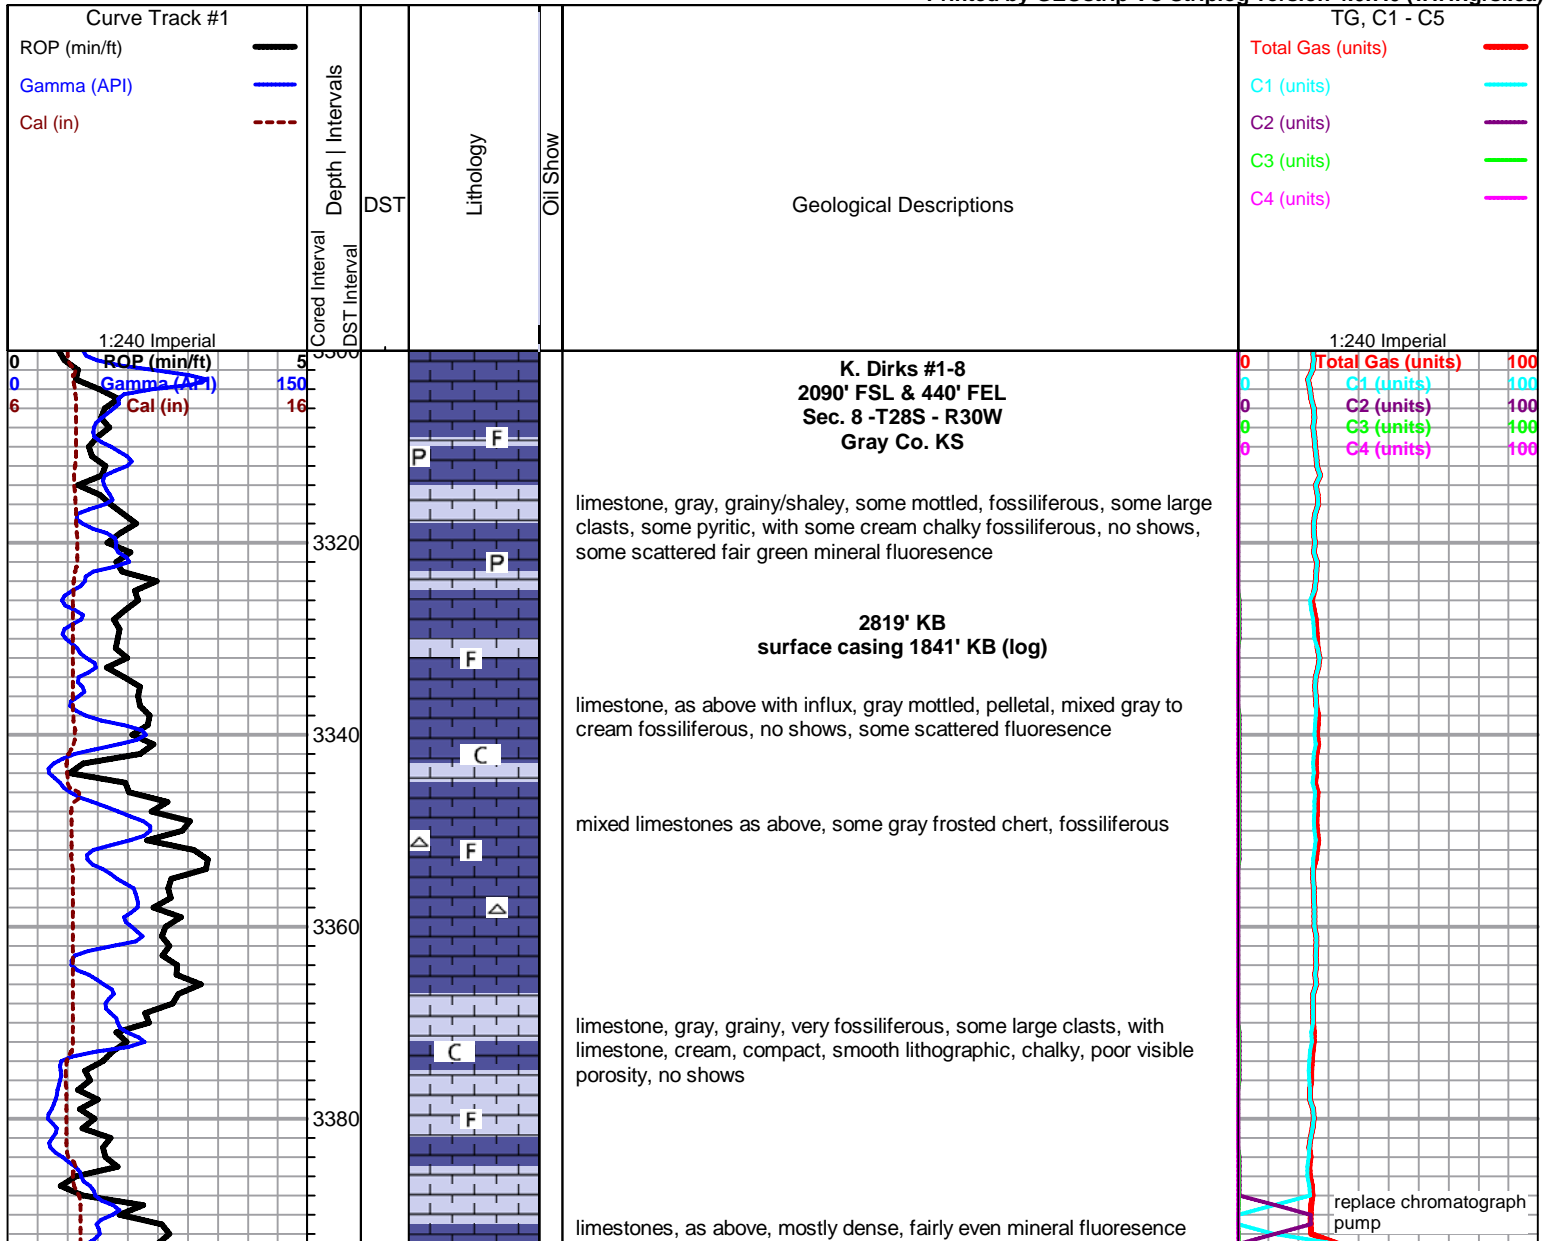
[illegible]

Curve Track #1
ROP (min/ft)
Gamma (API)
Cal (in)
1:240 Imperial

Cored Interval
Depth | Intervals
DST Interval
DST
Lithology
Oil Show
Geological Descriptions

TG, C1 - C5
Total Gas (units)
C1 (units)
C2 (units)
C3 (units)
C4 (units)
1:240 Imperial

0 ROP (min/ft) 5
0 Gamma (API) 150
6 Cal (in) 16

3300
3320
3340
3360
3380

F
P
P
F
C
F
F
C
F

K. Dirks #1-8
2090' FSL & 440' FEL
Sec. 8 -T28S - R30W
Gray Co. KS

limestone, gray, grainy/shaley, some mottled, fossiliferous, some large clasts, some pyritic, with some cream chalky fossiliferous, no shows, some scattered fair green mineral fluoresence

2819' KB
surface casing 1841' KB (log)

limestone, as above with influx, gray mottled, pelletal, mixed gray to cream fossiliferous, no shows, some scattered fluoresence

mixed limestones as above, some gray frosted chert, fossiliferous

limestone, gray, grainy, very fossiliferous, some large clasts, with limestone, cream, compact, smooth lithographic, chalky, poor visible porosity, no shows

limestones, as above, mostly dense, fairly even mineral fluoresence

0 Total Gas (units) 100
0 C1 (units) 100
0 C2 (units) 100
0 C3 (units) 100
0 C4 (units) 100

replace chromatograph pump